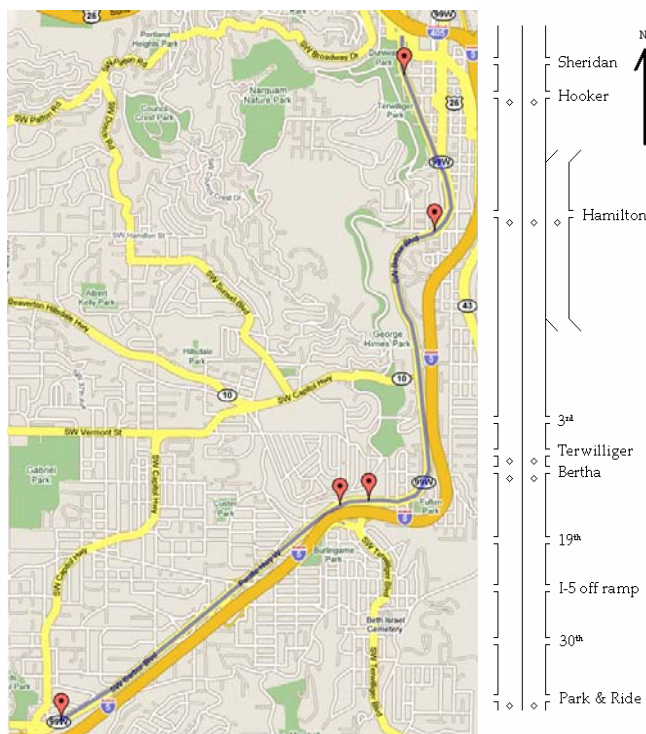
26
SW Broadway Dr
99W
405
Portland Heights Park
SW Patton Rd
Council Crest Park
Marquam Nature Park
Dunway Park
Terwilliger Park
26
99W
SW Hamilton St
Albert Kelly Park
SW Sunset Blvd
Hillsdale Park
George Himes Park
43
5
Beaverton Hillsdale Hwy
10
SW Capitol Hwy
10
SW Vermont St
Gabriel Park
Custer Park
99W
Fulton Park
5
Burlingame Park
Beth Israel Cemetery
SW Barbur Blvd
5
99W
SW Terwilliger Blvd

N

Sheridan
Hooker
Hamilton
3rd
Terwilliger
Bertha
19th
I-5 off ramp
30th
Park & Ride